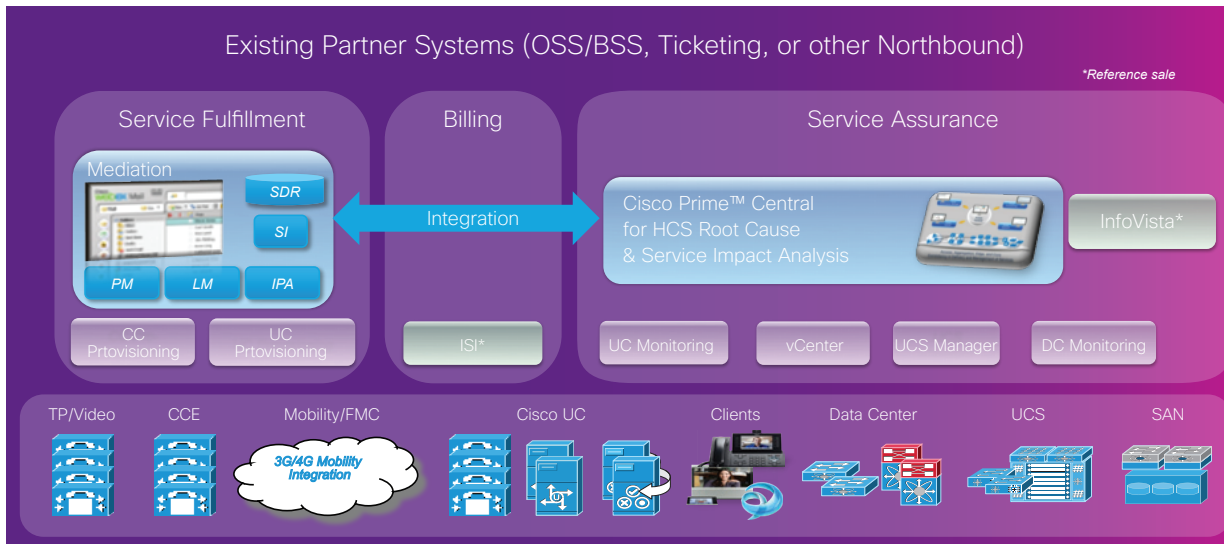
Existing Partner Systems (OSS/BSS, Ticketing, or other Northbound)

*Reference sale

Service Fulfillment

Mediation

SDR

SI

PM

LM

IPA

CC Prtovisioning

UC Prtovisioning

Billing

Integration

ISI*

Service Assurance

Cisco Prime™ Central for HCS Root Cause & Service Impact Analysis

InfoVista*

UC Monitoring

vCenter

UCS Manager

DC Monitoring

TP/Video

CCE

Mobility/FMC

3G/4G Mobility Integration

Cisco UC

Clients

Data Center

UCS

SAN